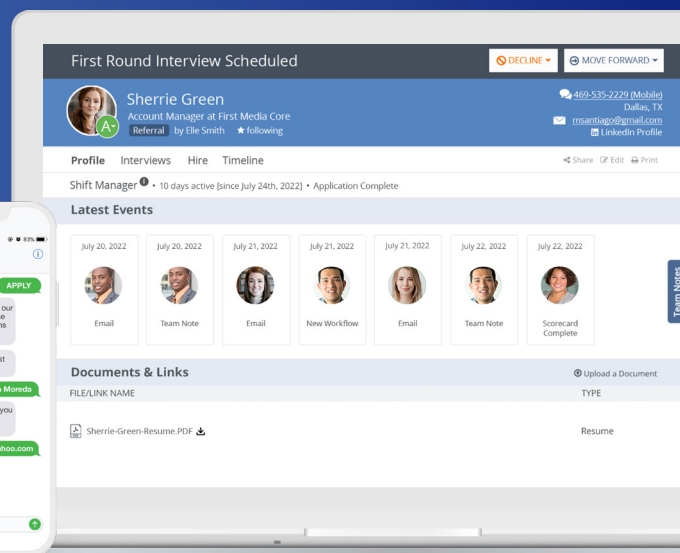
First Round Interview Scheduled

DECLINE

MOVE FORWARD

A+

Sherrie Green

Account Manager at First Media Core

Referral by Elle Smith ★ following

469-535-2229 (Mobile)

Dallas, TX

msantiago@gmail.com

LinkedIn Profile

Profile Interviews Hire Timeline

Share Edit Print

Shift Manager • 10 days active [since July 24th, 2022] • Application Complete

Latest Events

| July 20, 2022 | July 20, 2022 | July 21, 2022 | July 21, 2022 | July 21, 2022 | July 22, 2022 | July 22, 2022 |
|---|---|---|---|---|---|---|
| Email | Team Note | Email | New Workflow | Email | Team Note | Scorecard Complete |

Team Notes

Documents & Links

Upload a Document

| FILE/LINK NAME | TYPE |
|---|---|
| Sherrie-Green-Resume.PDF | Resume |

83%

APPLY

our
e
ns

st

n Moreda

you

hoo.com